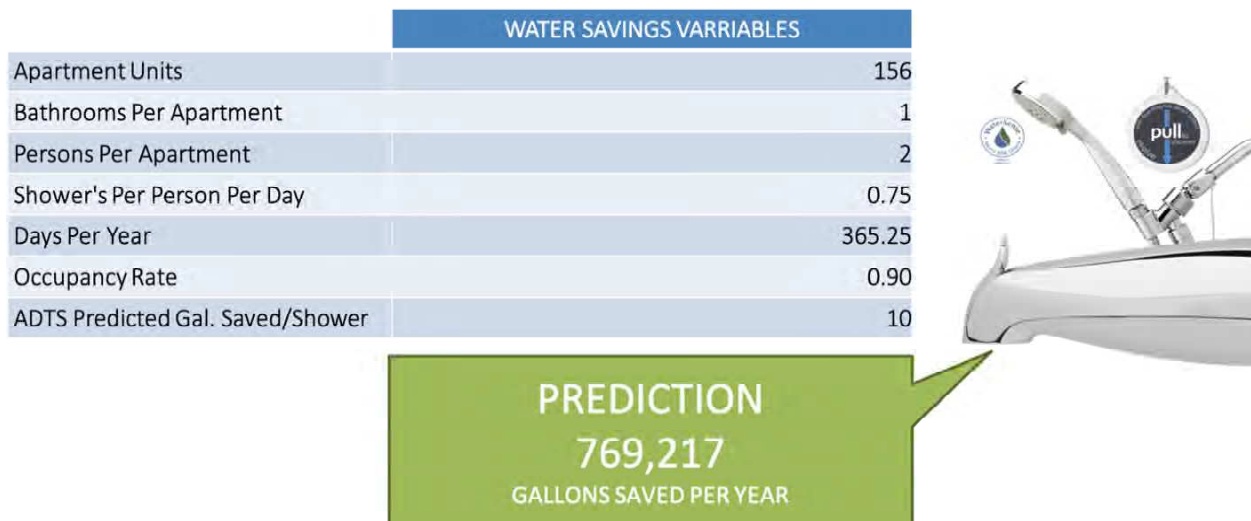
| | WATER SAVINGS VARRIABLES |
|---|---|
| Apartment Units | 156 |
| Bathrooms Per Apartment | 1 |
| Persons Per Apartment | 2 |
| Shower's Per Person Per Day | 0.75 |
| Days Per Year | 365.25 |
| Occupancy Rate | 0.90 |
| ADTS Predicted Gal. Saved/Shower | 10 |

pull

PREDICTION
769,217
GALLONS SAVED PER YEAR